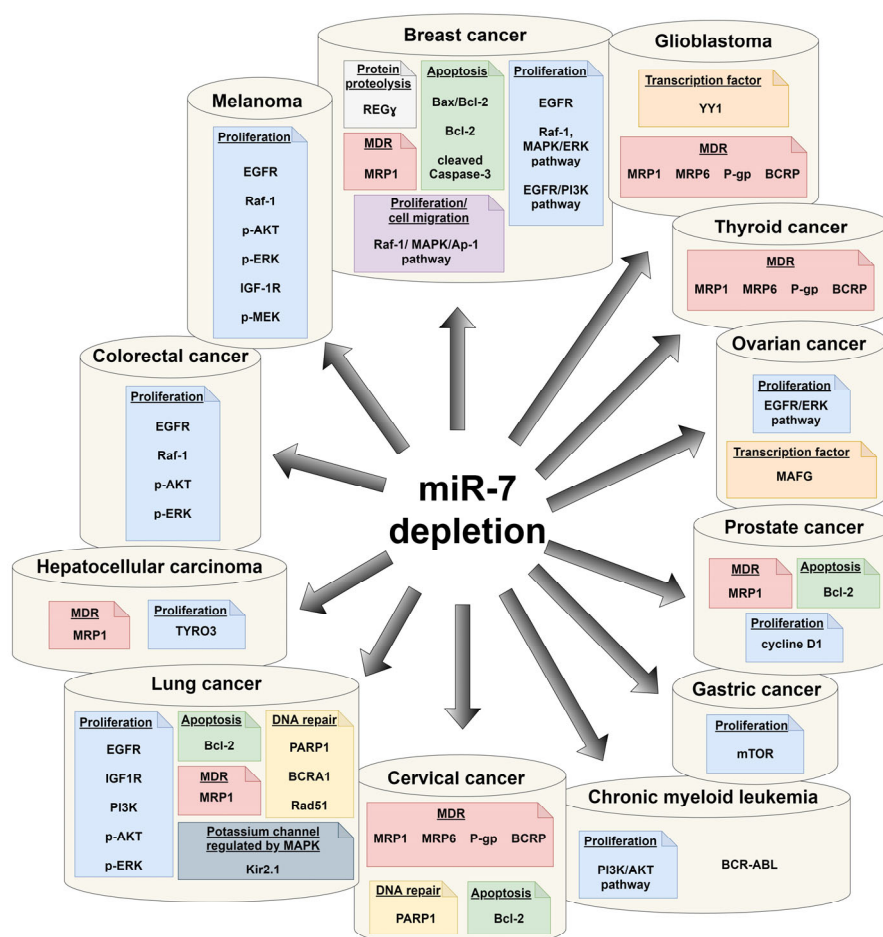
Breast cancer

Protein proteolysis
REGγ

Apoptosis
Bax/Bcl-2
Bcl-2
cleaved Caspase-3

Proliferation
EGFR
Raf-1, MAPK/ERK pathway
EGFR/PI3K pathway

MDR
MRP1

Proliferation/ cell migration
Raf-1/ MAPK/Ap-1 pathway

Glioblastoma

Transcription factor
YY1

MDR
MRP1 MRP6 P-gp BCRP

Melanoma

Proliferation
EGFR
Raf-1
p-AKT
p-ERK
IGF-1R
p-MEK

Thyroid cancer

MDR
MRP1 MRP6 P-gp BCRP

Ovarian cancer

Proliferation
EGFR/ERK pathway

Transcription factor
MAFG

Colorectal cancer

Proliferation
EGFR
Raf-1
p-AKT
p-ERK

miR-7 depletion

Prostate cancer

MDR
MRP1

Apoptosis
Bcl-2

Proliferation
cycline D1

Hepatocellular carcinoma

MDR
MRP1

Proliferation
TYRO3

Gastric cancer

Proliferation
mTOR

Lung cancer

Proliferation
EGFR
IGF1R
PI3K
p-AKT
p-ERK

Apoptosis
Bcl-2

DNA repair
PARP1
BCRA1
Rad51

MDR
MRP1

Potassium channel regulated by MAPK
Kir2.1

Cervical cancer

MDR
MRP1 MRP6 P-gp BCRP

DNA repair
PARP1

Apoptosis
Bcl-2

Chronic myeloid leukemia

Proliferation
PI3K/AKT pathway

BCR-ABL